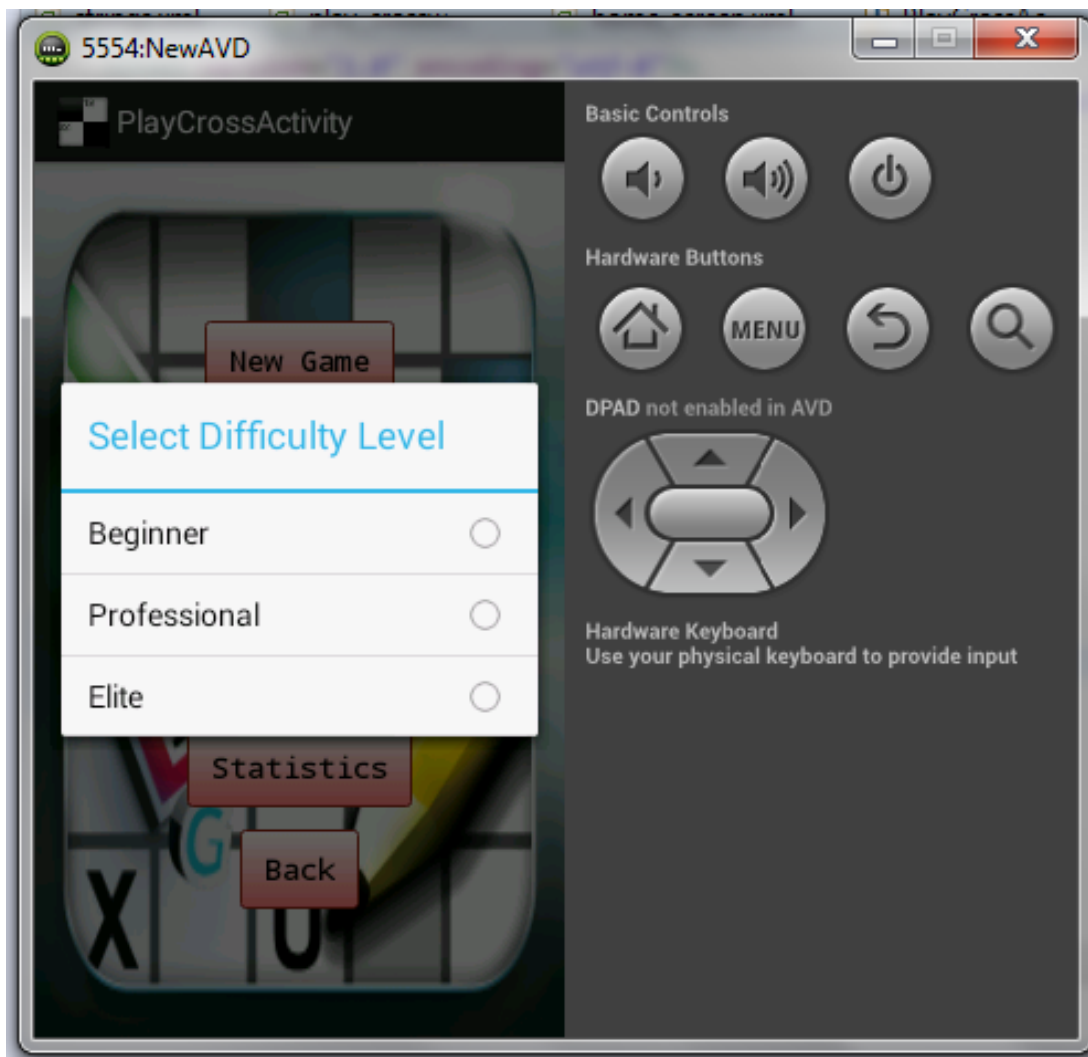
5554:NewAVD

PlayCrossActivity

New Game

Select Difficulty Level

Beginner

Professional

Elite

Statistics

Back

Basic Controls

Hardware Buttons

MENU

DPAD not enabled in AVD

Hardware Keyboard
Use your physical keyboard to provide input